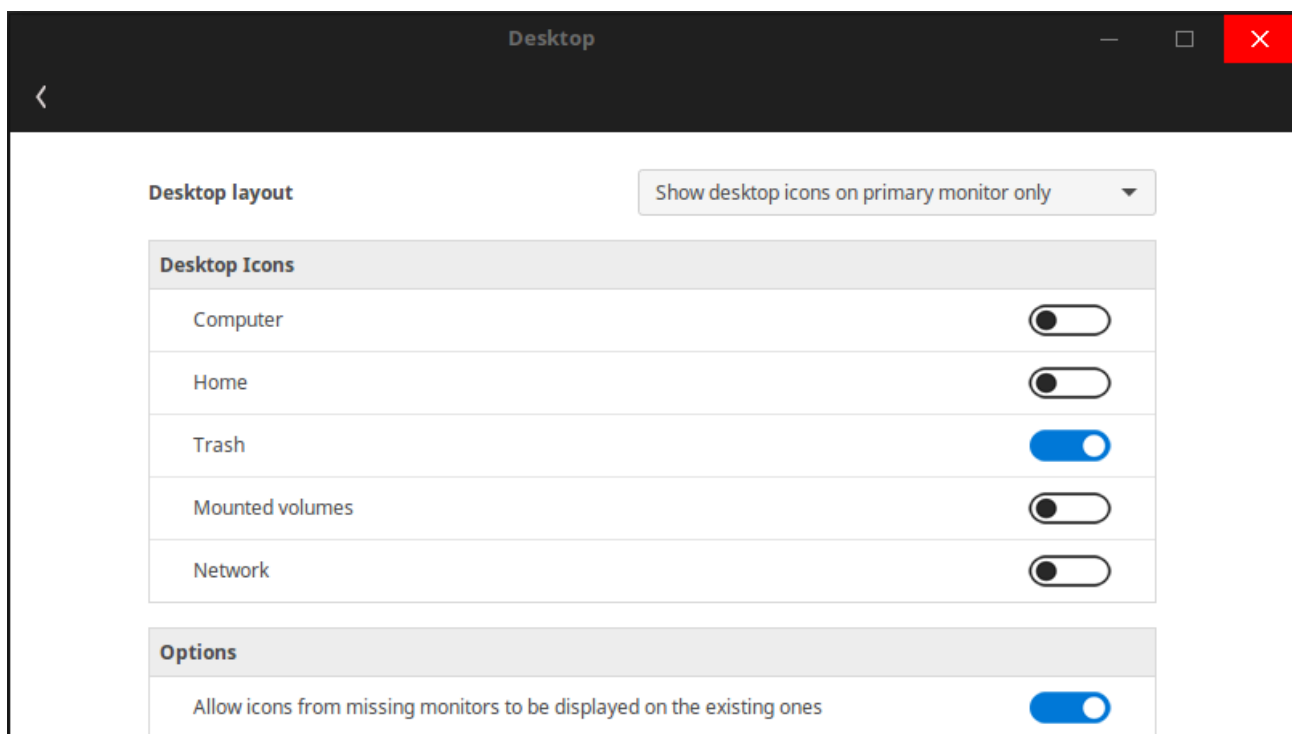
Desktop

Desktop layout

Show desktop icons on primary monitor only

Desktop Icons

Computer

Home

Trash

Mounted volumes

Network

Options

Allow icons from missing monitors to be displayed on the existing ones